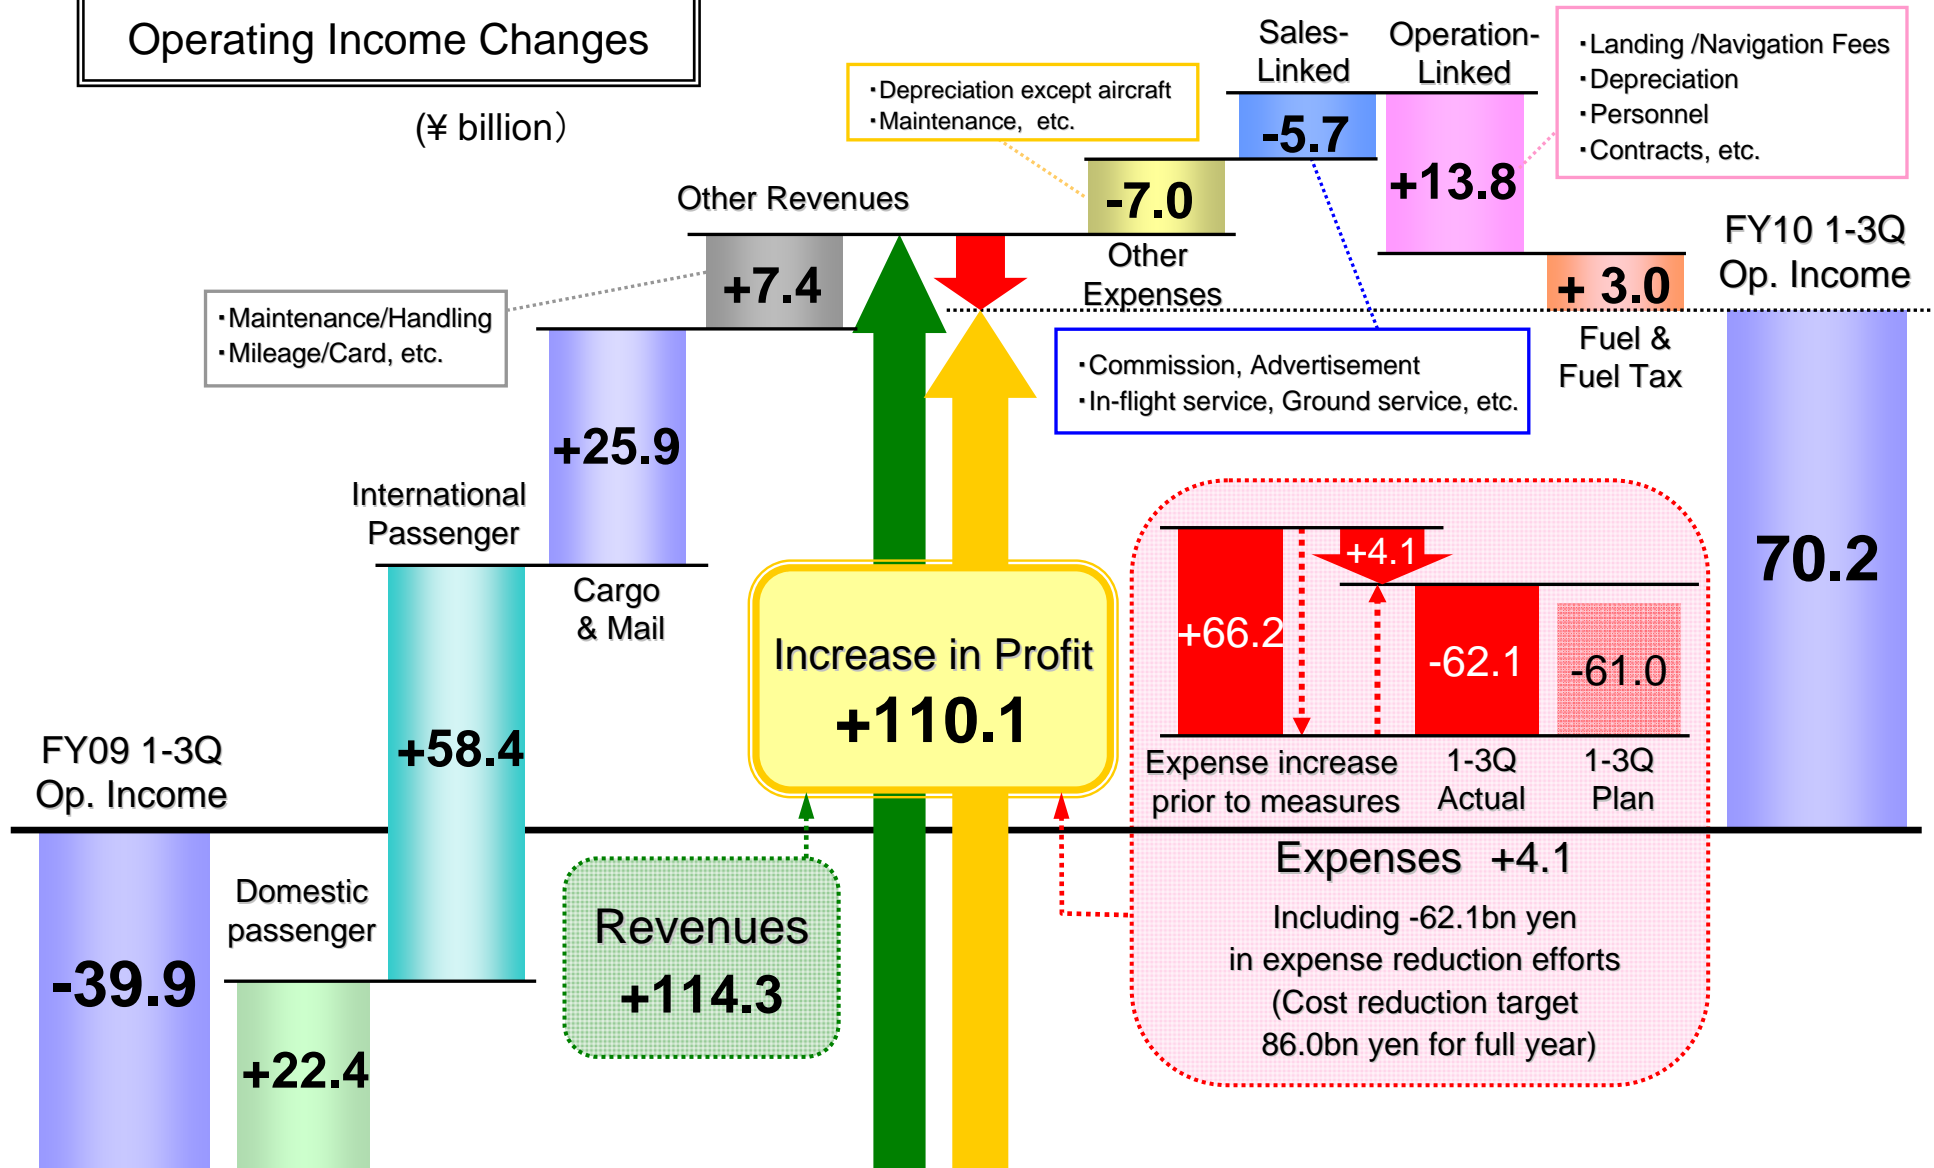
Operating Income Changes

(¥ billion)

Other Revenues

･Maintenance/Handling
･Mileage/Card, etc.

+7.4

+25.9

International Passenger

Cargo & Mail

+58.4

FY09 1-3Q Op. Income

-39.9

Domestic passenger

+22.4

Revenues
+114.3

Increase in Profit
+110.1

･Depreciation except aircraft
･Maintenance, etc.

-7.0

Other Expenses

Sales-Linked

-5.7

Operation-Linked

+13.8

･Landing /Navigation Fees
･Depreciation
･Personnel
･Contracts, etc.

+ 3.0

Fuel & Fuel Tax

･Commission, Advertisement
･In-flight service, Ground service, etc.

FY10 1-3Q Op. Income

70.2

+66.2

+4.1

-62.1

-61.0

Expense increase prior to measures

1-3Q Actual

1-3Q Plan

Expenses +4.1

Including -62.1bn yen in expense reduction efforts (Cost reduction target 86.0bn yen for full year)